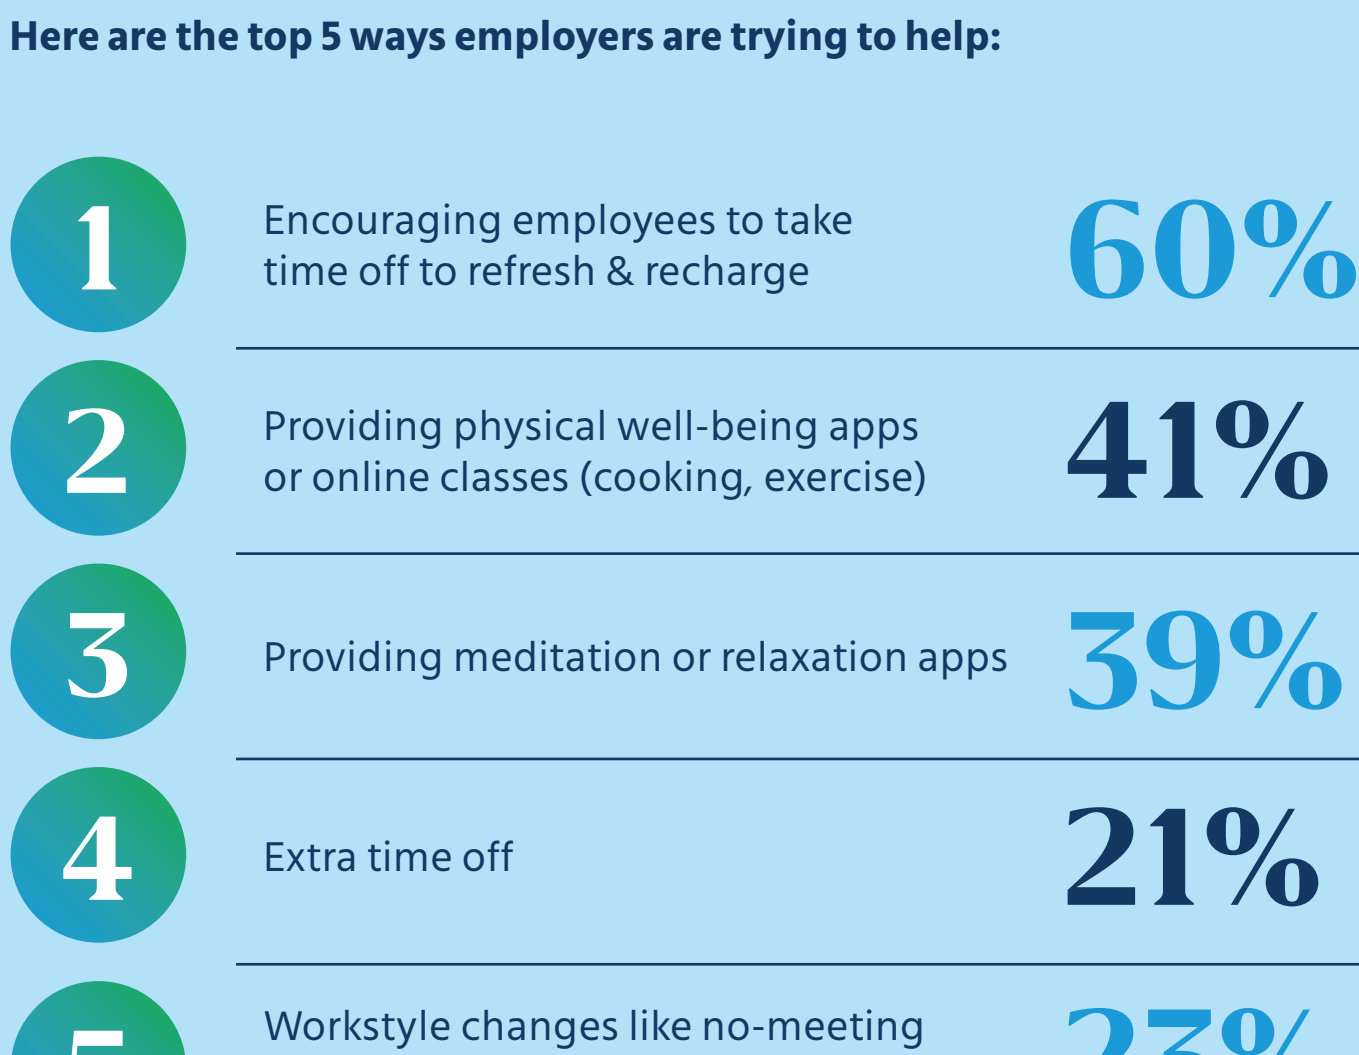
Here are the top 5 ways employers are trying to help:

1

Encouraging employees to take time off to refresh & recharge

60%

2

Providing physical well-being apps or online classes (cooking, exercise)

41%

3

Providing meditation or relaxation apps

39%

4

Extra time off

21%

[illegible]

Workstyle changes like no-meeting

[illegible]